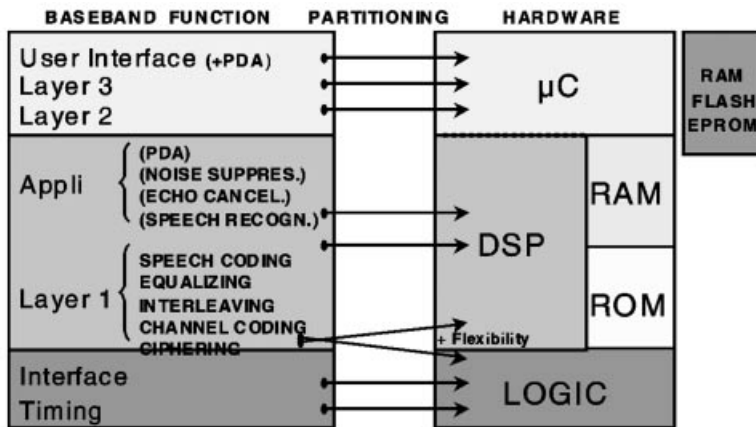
BASEBAND FUNCTION PARTITIONING HARDWARE

User Interface (+PDA)
Layer 3
Layer 2

Appli
(PDA)
(NOISE SUPPRES.)
(ECHO CANCEL.)
(SPEECH RECOGN.)

Layer 1
SPEECH CODING
EQUALIZING
INTERLEAVING
CHANNEL CODING
CIPHERING

Interface
Timing

μC

DSP

RAM

ROM

+ Flexibility

LOGIC

RAM
FLASH
EPROM